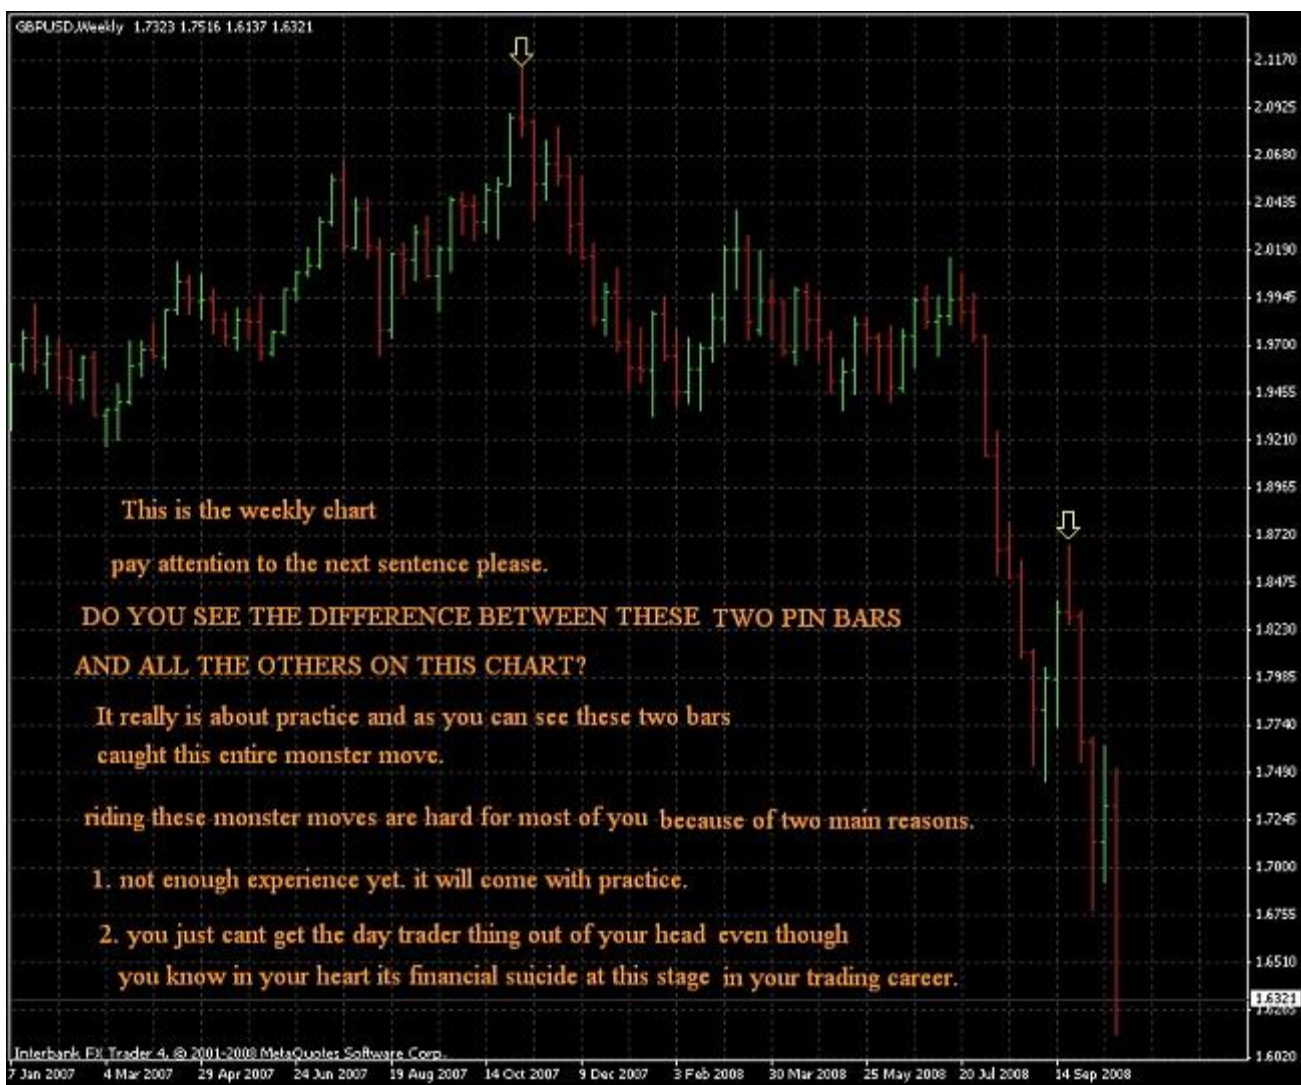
GBPUSD,Weekly 1.7323 1.7516 1.6137 1.6321

2.1170
2.0925
2.0680
2.0435
2.0190
1.9945
1.9700
1.9455
1.9210
1.8965
1.8720
1.8475
1.8230
1.7985
1.7740
1.7490
1.7245
1.7000
1.6755
1.6510
1.6321
1.6265
1.6020

This is the weekly chart

pay attention to the next sentence please.

DO YOU SEE THE DIFFERENCE BETWEEN THESE TWO PIN BARS AND ALL THE OTHERS ON THIS CHART?

It really is about practice and as you can see these two bars caught this entire monster move.

riding these monster moves are hard for most of you because of two main reasons.

1. not enough experience yet. it will come with practice.

2. you just cant get the day trader thing out of your head even though you know in your heart its financial suicide at this stage in your trading career.

Interbank FX Trader 4, © 2001-2008 MetaQuotes Software Corp.

7 Jan 2007 4 Mar 2007 29 Apr 2007 24 Jun 2007 19 Aug 2007 14 Oct 2007 9 Dec 2007 3 Feb 2008 30 Mar 2008 25 May 2008 20 Jul 2008 14 Sep 2008